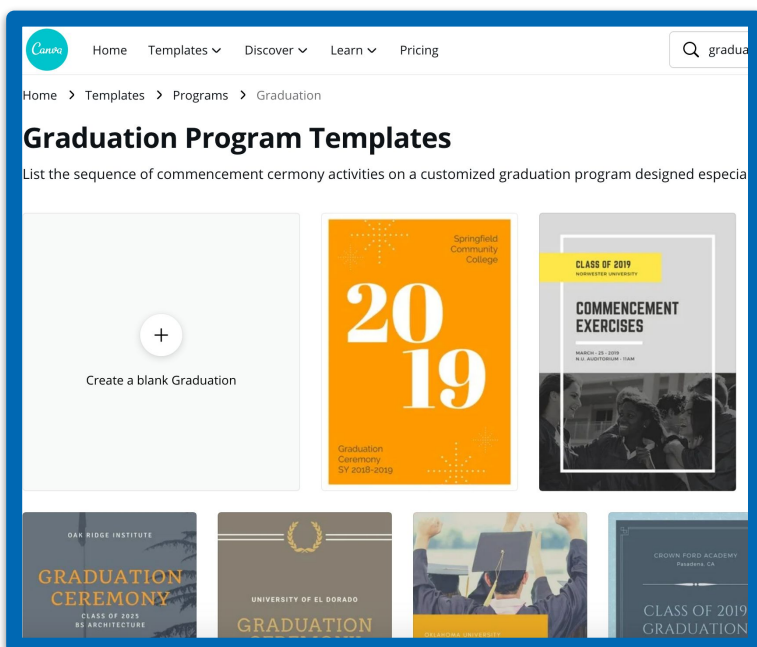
Canva Home Templates Discover Learn Pricing

gradua

Home > Templates > Programs > Graduation

Graduation Program Templates

List the sequence of commencement cermony activities on a customized graduation program designed especia

+
Create a blank Graduation

Springfield Community College

2019

Graduation Ceremony SY 2018-2019

CLASS OF 2019
NORWESTER UNIVERSITY

COMMENCEMENT EXERCISES

MARCH - 25 - 2019
N.U. AUDITORIUM - 11AM

OAK RIDGE INSTITUTE

GRADUATION CEREMONY

CLASS OF 2025
BS ARCHITECTURE

UNIVERSITY OF EL DORADO

GRADUATION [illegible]

OKLAHOMA UNIVERSITY

CROWN FORD ACADEMY
Pasadena, CA

CLASS OF 2019
GRADUATION